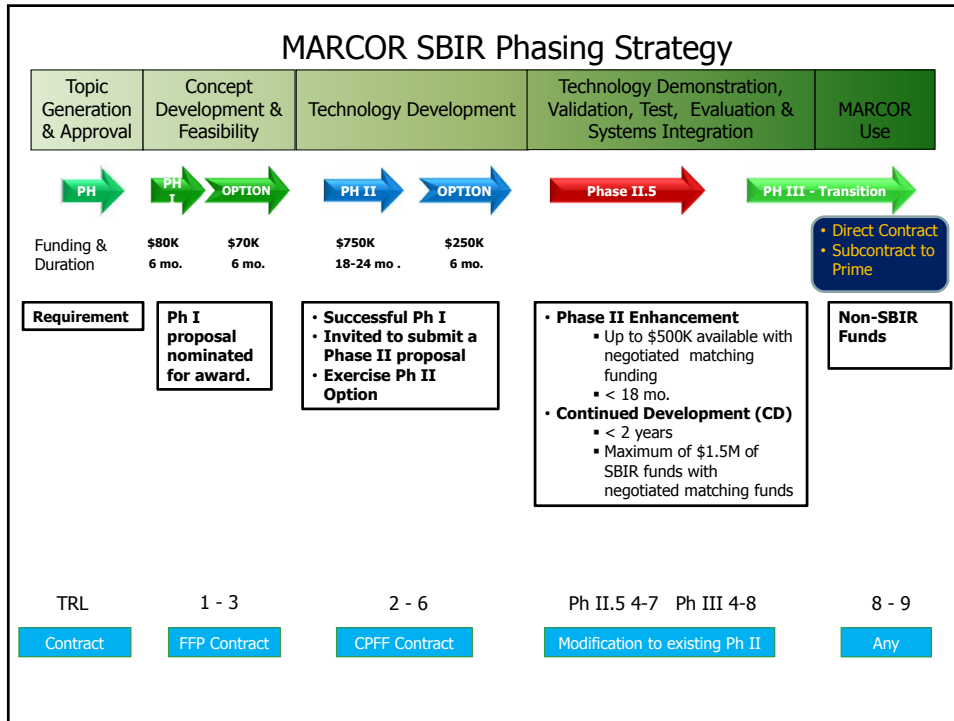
MARCOR SBIR Phasing Strategy

| Topic Generation & Approval | Concept Development & Feasibility | Technology Development | Technology Demonstration, Validation, Test, Evaluation & Systems Integration | MARCOR Use |
|---|---|---|---|---|

PH

PH I

OPTION

PH II

OPTION

Phase II.5

PH III - Transition

Funding & Duration

$80K 6 mo.

$70K 6 mo.

$750K 18-24 mo .

$250K 6 mo.

• Direct Contract
• Subcontract to Prime

Requirement

Ph I proposal nominated for award.

• Successful Ph I
• Invited to submit a Phase II proposal
• Exercise Ph II Option

• Phase II Enhancement
▪ Up to $500K available with negotiated matching funding
▪ < 18 mo.
• Continued Development (CD)
▪ < 2 years
▪ Maximum of $1.5M of SBIR funds with negotiated matching funds

Non-SBIR Funds

TRL

1 - 3

2 - 6

Ph II.5 4-7 Ph III 4-8

8 - 9

Contract

FFP Contract

CPFF Contract

Modification to existing Ph II

Any